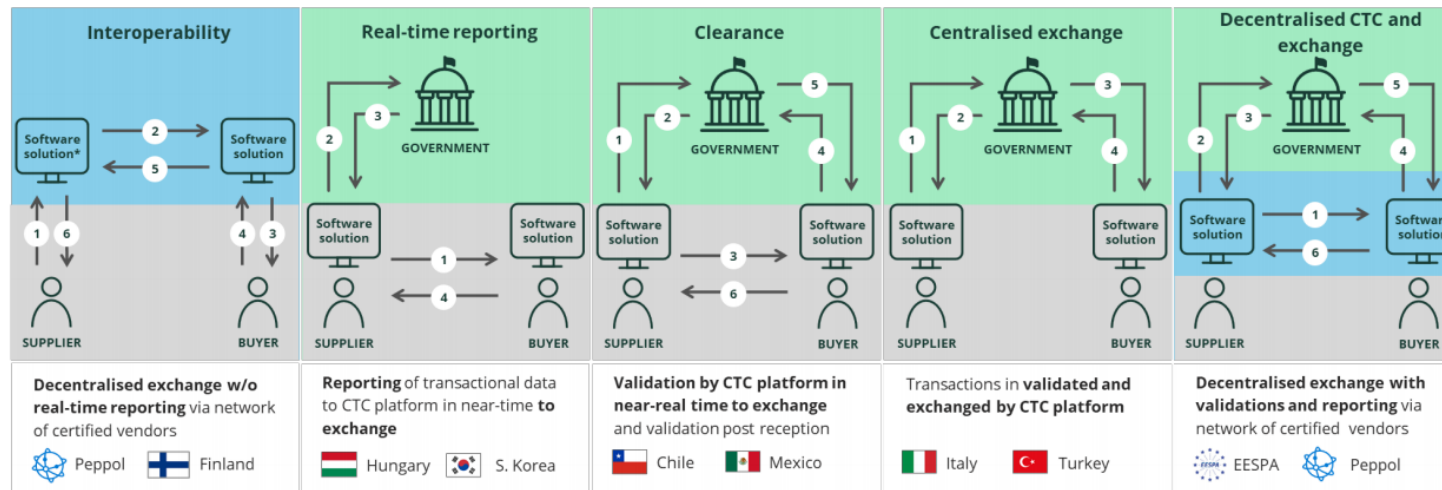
Interoperability

Software solution*

2

5

Software solution

1 6

4 3

SUPPLIER

BUYER

Decentralised exchange w/o real-time reporting via network of certified vendors

Peppol Finland

Real-time reporting

2 3

GOVERNMENT

Software solution

Software solution

1

4

SUPPLIER

BUYER

Reporting of transactional data to CTC platform in near-time to exchange

Hungary S. Korea

Clearance

1 2

GOVERNMENT

5 4

Software solution

Software solution

3

6

SUPPLIER

BUYER

Validation by CTC platform in near-real time to exchange and validation post reception

Chile Mexico

Centralised exchange

1 2

GOVERNMENT

3 4

Software solution

Software solution

SUPPLIER

BUYER

Transactions in validated and exchanged by CTC platform

Italy Turkey

Decentralised CTC and exchange

2 3

GOVERNMENT

5 4

Software solution

1

6

Softw solutio

SUPPLIER

BUYER

Decentralised exchange with validations and reporting via network of certified vendors

EESPA EESPA Peppol